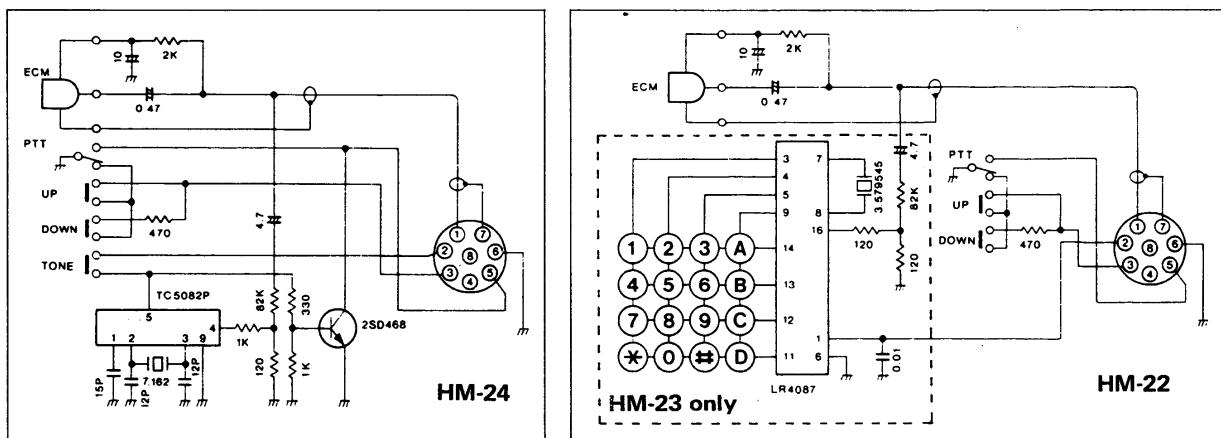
10
2K
ECM
0.47
PTT
UP
DOWN
470
4.7
TONE
TC5082P
5
1
2
3
9
4
1K
82K
330
2SD468
120
1K
15P
12P
7.162
12P
1
2
3
4
5
6
7
8
HM-24

10
2K
ECM
0.47
4.7
3
4
5
9
16
14
13
12
11
7
8
1
6
3.579545
82K
120
120
0.01
LR4087
1
2
3
A
4
5
6
B
7
8
9
C
*
0
#
D
PTT
UP
DOWN
470
1
2
3
4
5
6
7
8
HM-23 only
HM-22